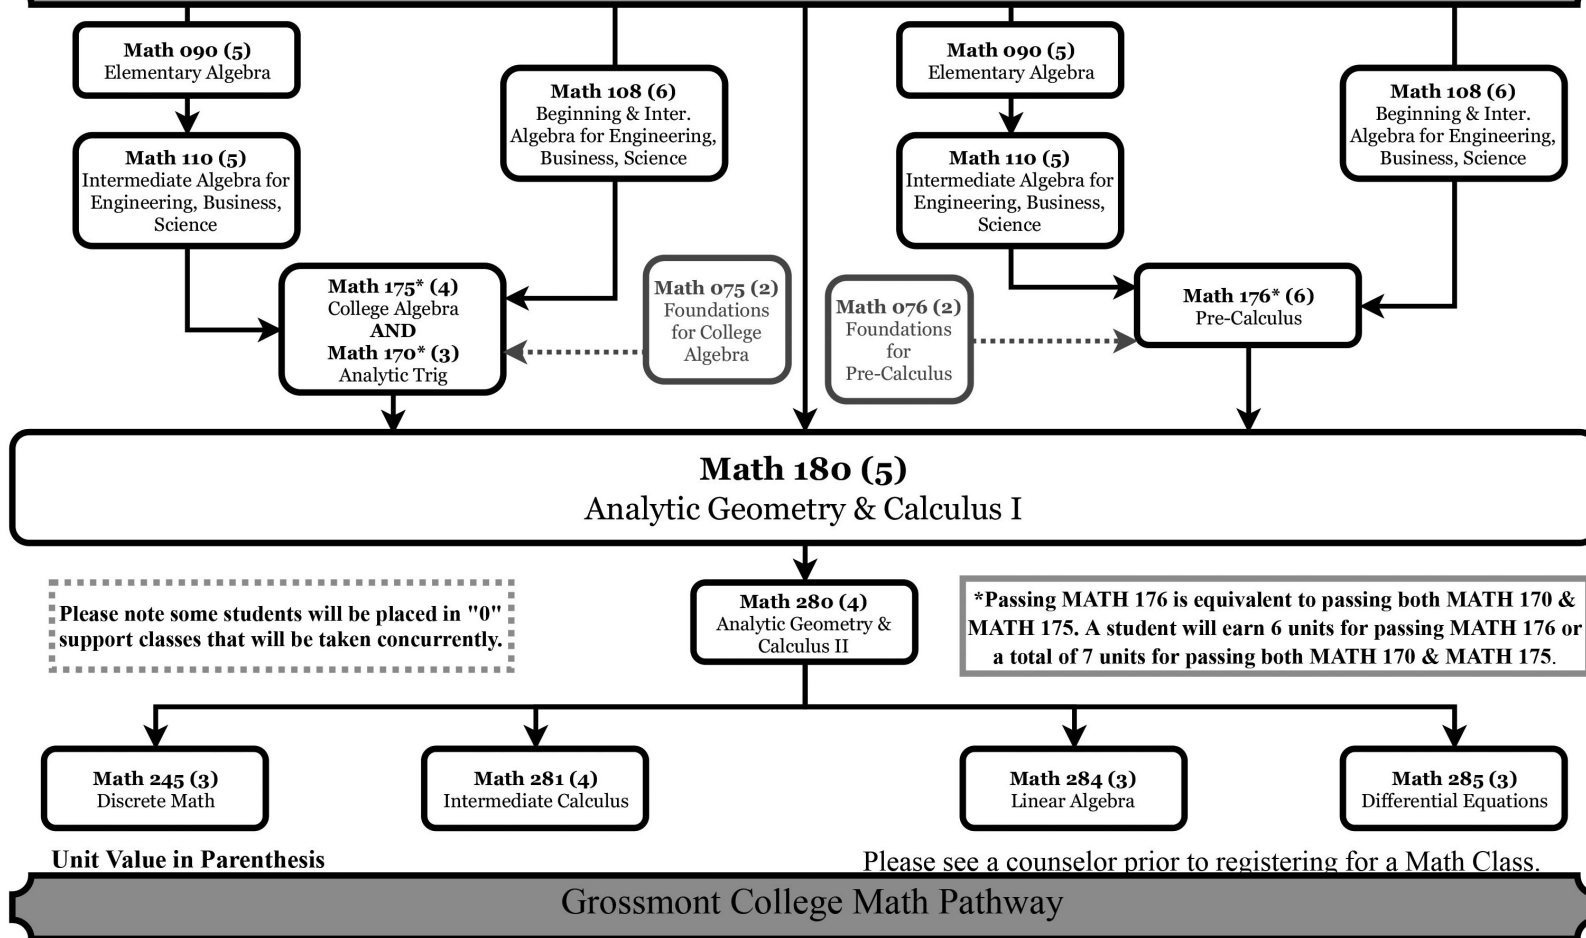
Math 090 (5)
Elementary Algebra

Math 108 (6)
Beginning & Inter. Algebra for Engineering, Business, Science

Math 090 (5)
Elementary Algebra

Math 108 (6)
Beginning & Inter. Algebra for Engineering, Business, Science

Math 110 (5)
Intermediate Algebra for Engineering, Business, Science

Math 110 (5)
Intermediate Algebra for Engineering, Business, Science

Math 175* (4)
College Algebra
AND
Math 170* (3)
Analytic Trig

Math 075 (2)
Foundations for College Algebra

Math 076 (2)
Foundations for Pre-Calculus

Math 176* (6)
Pre-Calculus

Math 180 (5)
Analytic Geometry & Calculus I

Please note some students will be placed in "0" support classes that will be taken concurrently.

Math 280 (4)
Analytic Geometry & Calculus II

*Passing MATH 176 is equivalent to passing both MATH 170 & MATH 175. A student will earn 6 units for passing MATH 176 or a total of 7 units for passing both MATH 170 & MATH 175.

Math 245 (3)
Discrete Math

Math 281 (4)
Intermediate Calculus

Math 284 (3)
Linear Algebra

Math 285 (3)
Differential Equations

Unit Value in Parenthesis

Please see a counselor prior to registering for a Math Class.

Grossmont College Math Pathway